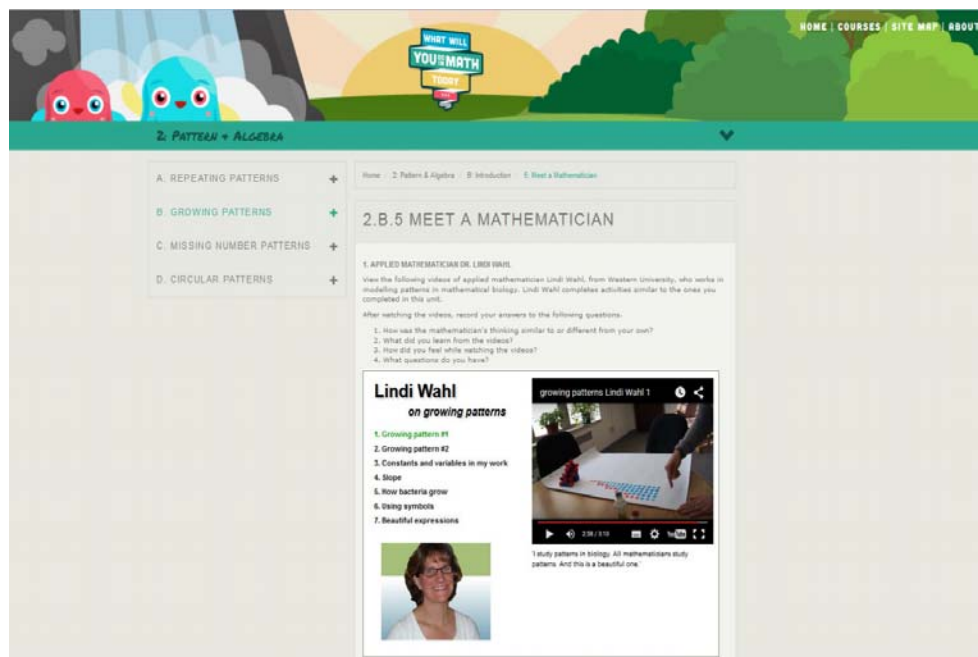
WHAT WILL YOU DO WITH MATH TODAY

HOME | COURSES | SITE MAP | ABOUT

2. PATTERN + ALGEBRA

A. REPEATING PATTERNS +
B. GROWING PATTERNS +
C. MISSING NUMBER PATTERNS +
D. CIRCULAR PATTERNS +

Home / 2. Pattern & Algebra / B. Introduction / 5. Meet a Mathematician

2.B.5 MEET A MATHEMATICIAN

1. APPLIED MATHEMATICIAN DR. LINDI WAHL

View the following videos of applied mathematician Lindi Wahl, from Western University, who works in modelling patterns in mathematical biology. Lindi Wahl completes activities similar to the ones you completed in this unit.

After watching the videos, record your answers to the following questions.

1. How was the mathematician's thinking similar to or different from your own?
2. What did you learn from the videos?
3. How did you feel while watching the videos?
4. What questions do you have?

Lindi Wahl
on growing patterns

1. Growing pattern #1
2. Growing pattern #2
3. Constants and variables in my work
4. Slope
5. How bacteria grow
6. Using symbols
7. Beautiful expressions

growing patterns Lindi Wahl 1

2:56 / 3:13

"I study patterns in biology. All mathematicians study patterns. And this is a beautiful one."